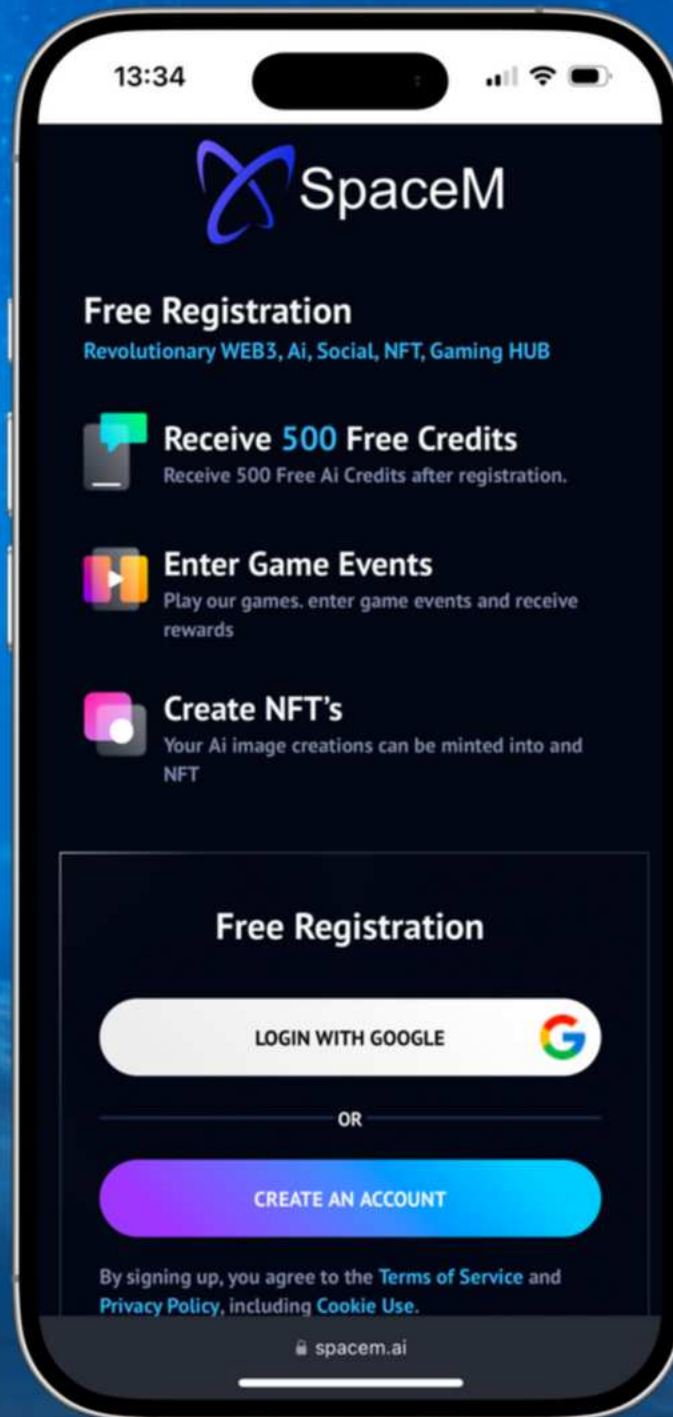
13:34

SpaceM

Free Registration
Revolutionary WEB3, Ai, Social, NFT, Gaming HUB

Receive 500 Free Credits
Receive 500 Free Ai Credits after registration.

Enter Game Events
Play our games. enter game events and receive rewards

Create NFT's
Your Ai image creations can be minted into and NFT

Free Registration

LOGIN WITH GOOGLE

OR

CREATE AN ACCOUNT

By signing up, you agree to the Terms of Service and Privacy Policy, including Cookie Use.

spacem.ai